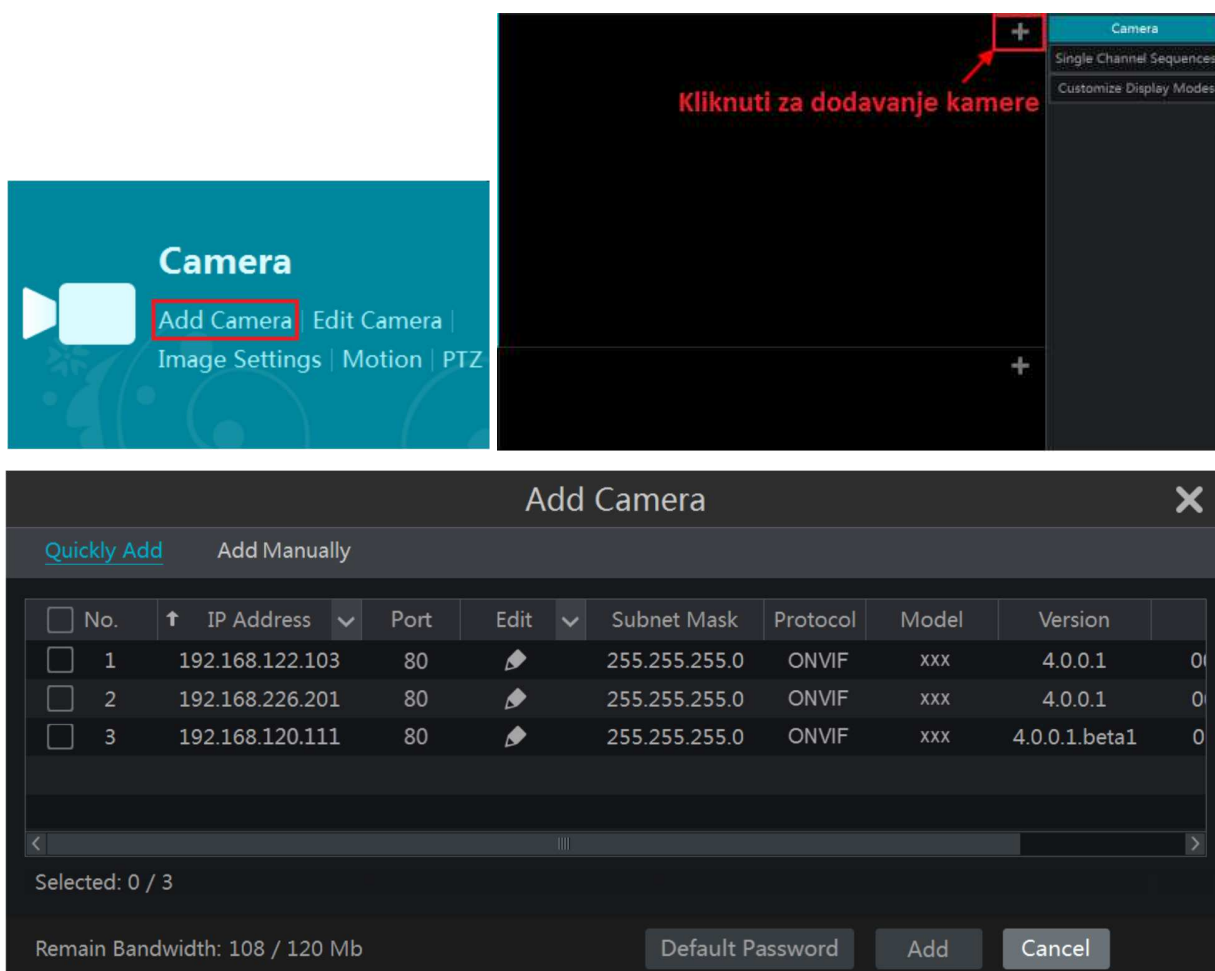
Camera
Add Camera | Edit Camera |
Image Settings | Motion | PTZ

+
Kliknuti za dodavanje kamere
Camera
Single Channel Sequences
Customize Display Modes
+

Add Camera
Quickly Add
Add Manually

| No. | IP Address | Port | Edit | Subnet Mask | Protocol | Model | Version |
|---|---|---|---|---|---|---|---|
| 1 | 192.168.122.103 | 80 | | 255.255.255.0 | ONVIF | xxx | 4.0.0.1 |
| 2 | 192.168.226.201 | 80 | | 255.255.255.0 | ONVIF | xxx | 4.0.0.1 |
| 3 | 192.168.120.111 | 80 | | 255.255.255.0 | ONVIF | xxx | 4.0.0.1.beta1 |

Selected: 0 / 3
Remain Bandwidth: 108 / 120 Mb
Default Password
Add
Cancel